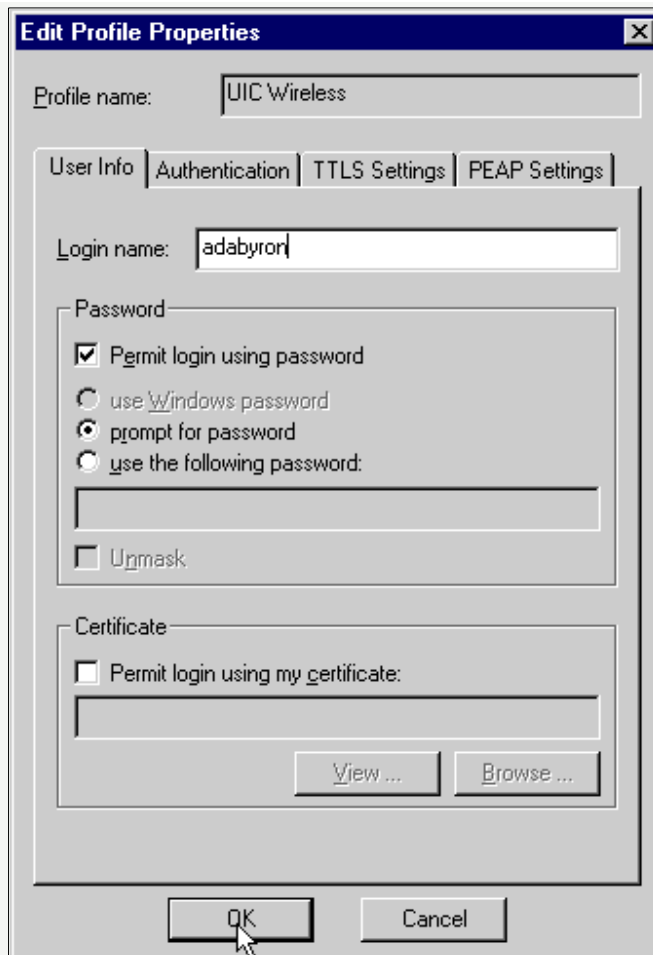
Edit Profile Properties

Profile name: UIC Wireless

User Info | Authentication | TTLS Settings | PEAP Settings

Login name: adabyron

Password

Permit login using password

use Windows password
prompt for password
use the following password:

Unmask

Certificate

Permit login using my certificate:

View ... Browse ...

OK Cancel